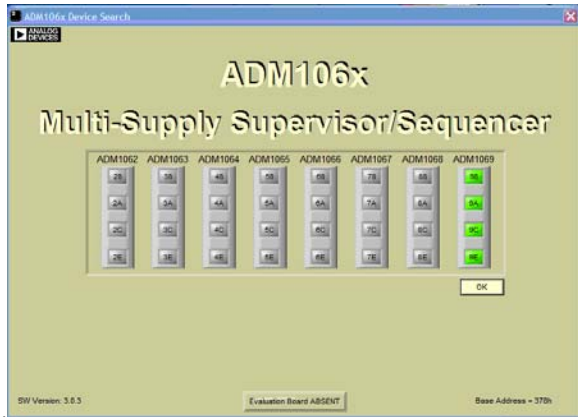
ADM106x Device Search

ANALOG DEVICES

ADM106x

Multi-Supply Supervisor/Sequencer

| ADM1062 | ADM1063 | ADM1064 | ADM1065 | ADM1066 | ADM1067 | ADM1068 | ADM1069 |
|---|---|---|---|---|---|---|---|
| 28 | 38 | 48 | 58 | 68 | 78 | 88 | 98 |
| 2A | 3A | 4A | 5A | 6A | 7A | 8A | 9A |
| 2C | 3C | 4C | 5C | 6C | 7C | 8C | 9C |
| 2E | 3E | 4E | 5E | 6E | 7E | 8E | 9E |

OK

SW Version: 3.6.3

Evaluation Board ABSENT

Base Address = 378h